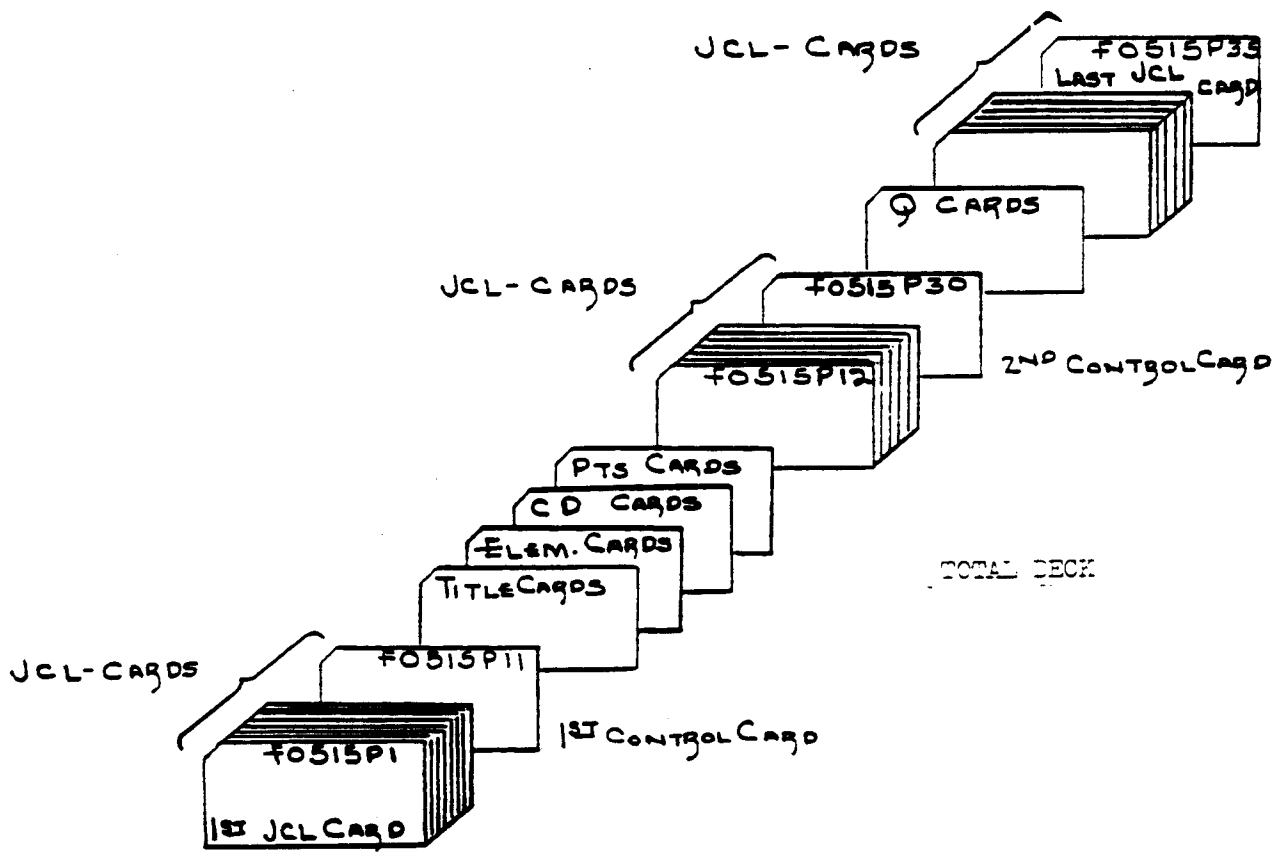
JCL- CARDS

F0515P35
LAST JCL CARD

Q CARDS

JCL- CARDS

F0515P30

F0515P12

2ND CONTROL CARD

PTS CARDS

C D CARDS

ELEM. CARDS

TOTAL DECK

TITLE CARDS

JCL-CARDS

F0515P11

1ST CONTROL CARD

F0515P1

1ST JCL CARD